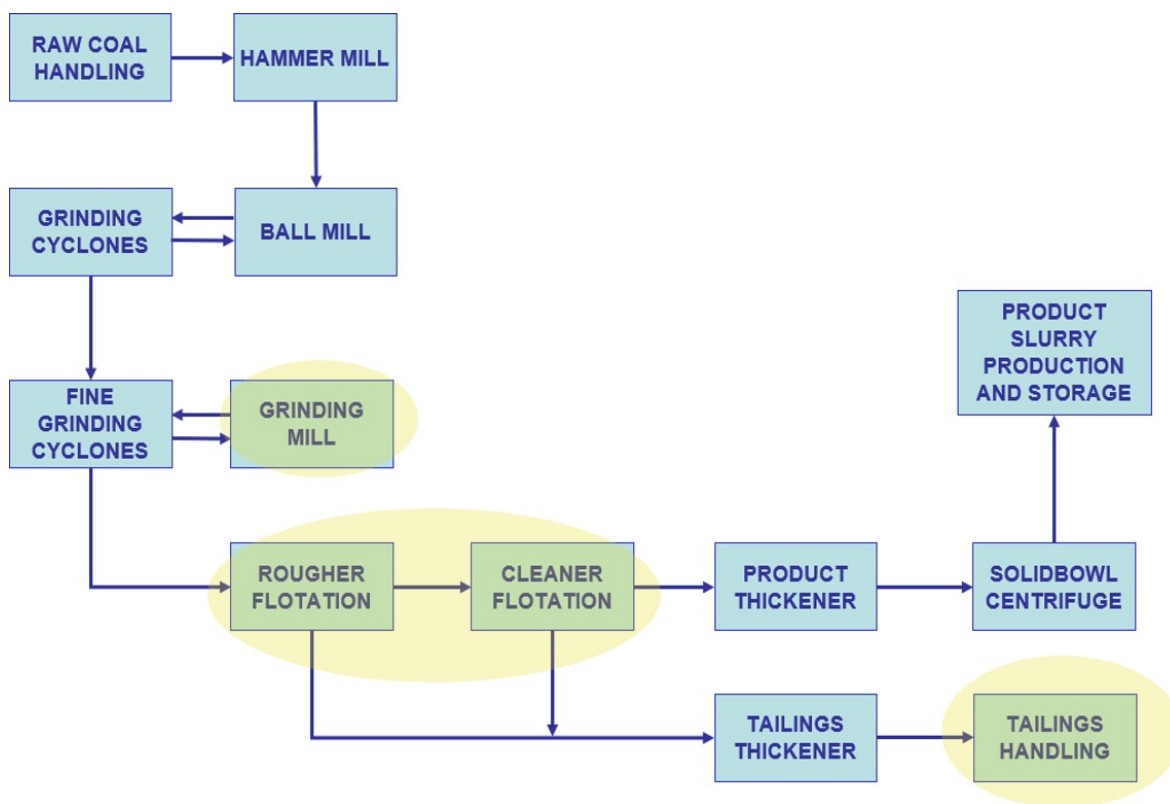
RAW COAL HANDLING

HAMMER MILL

GRINDING CYCLONES

BALL MILL

FINE GRINDING CYCLONES

GRINDING MILL

PRODUCT SLURRY PRODUCTION AND STORAGE

ROUGHER FLOTATION

CLEANER FLOTATION

PRODUCT THICKENER

SOLIDBOWL CENTRIFUGE

TAILINGS THICKENER

TAILINGS HANDLING